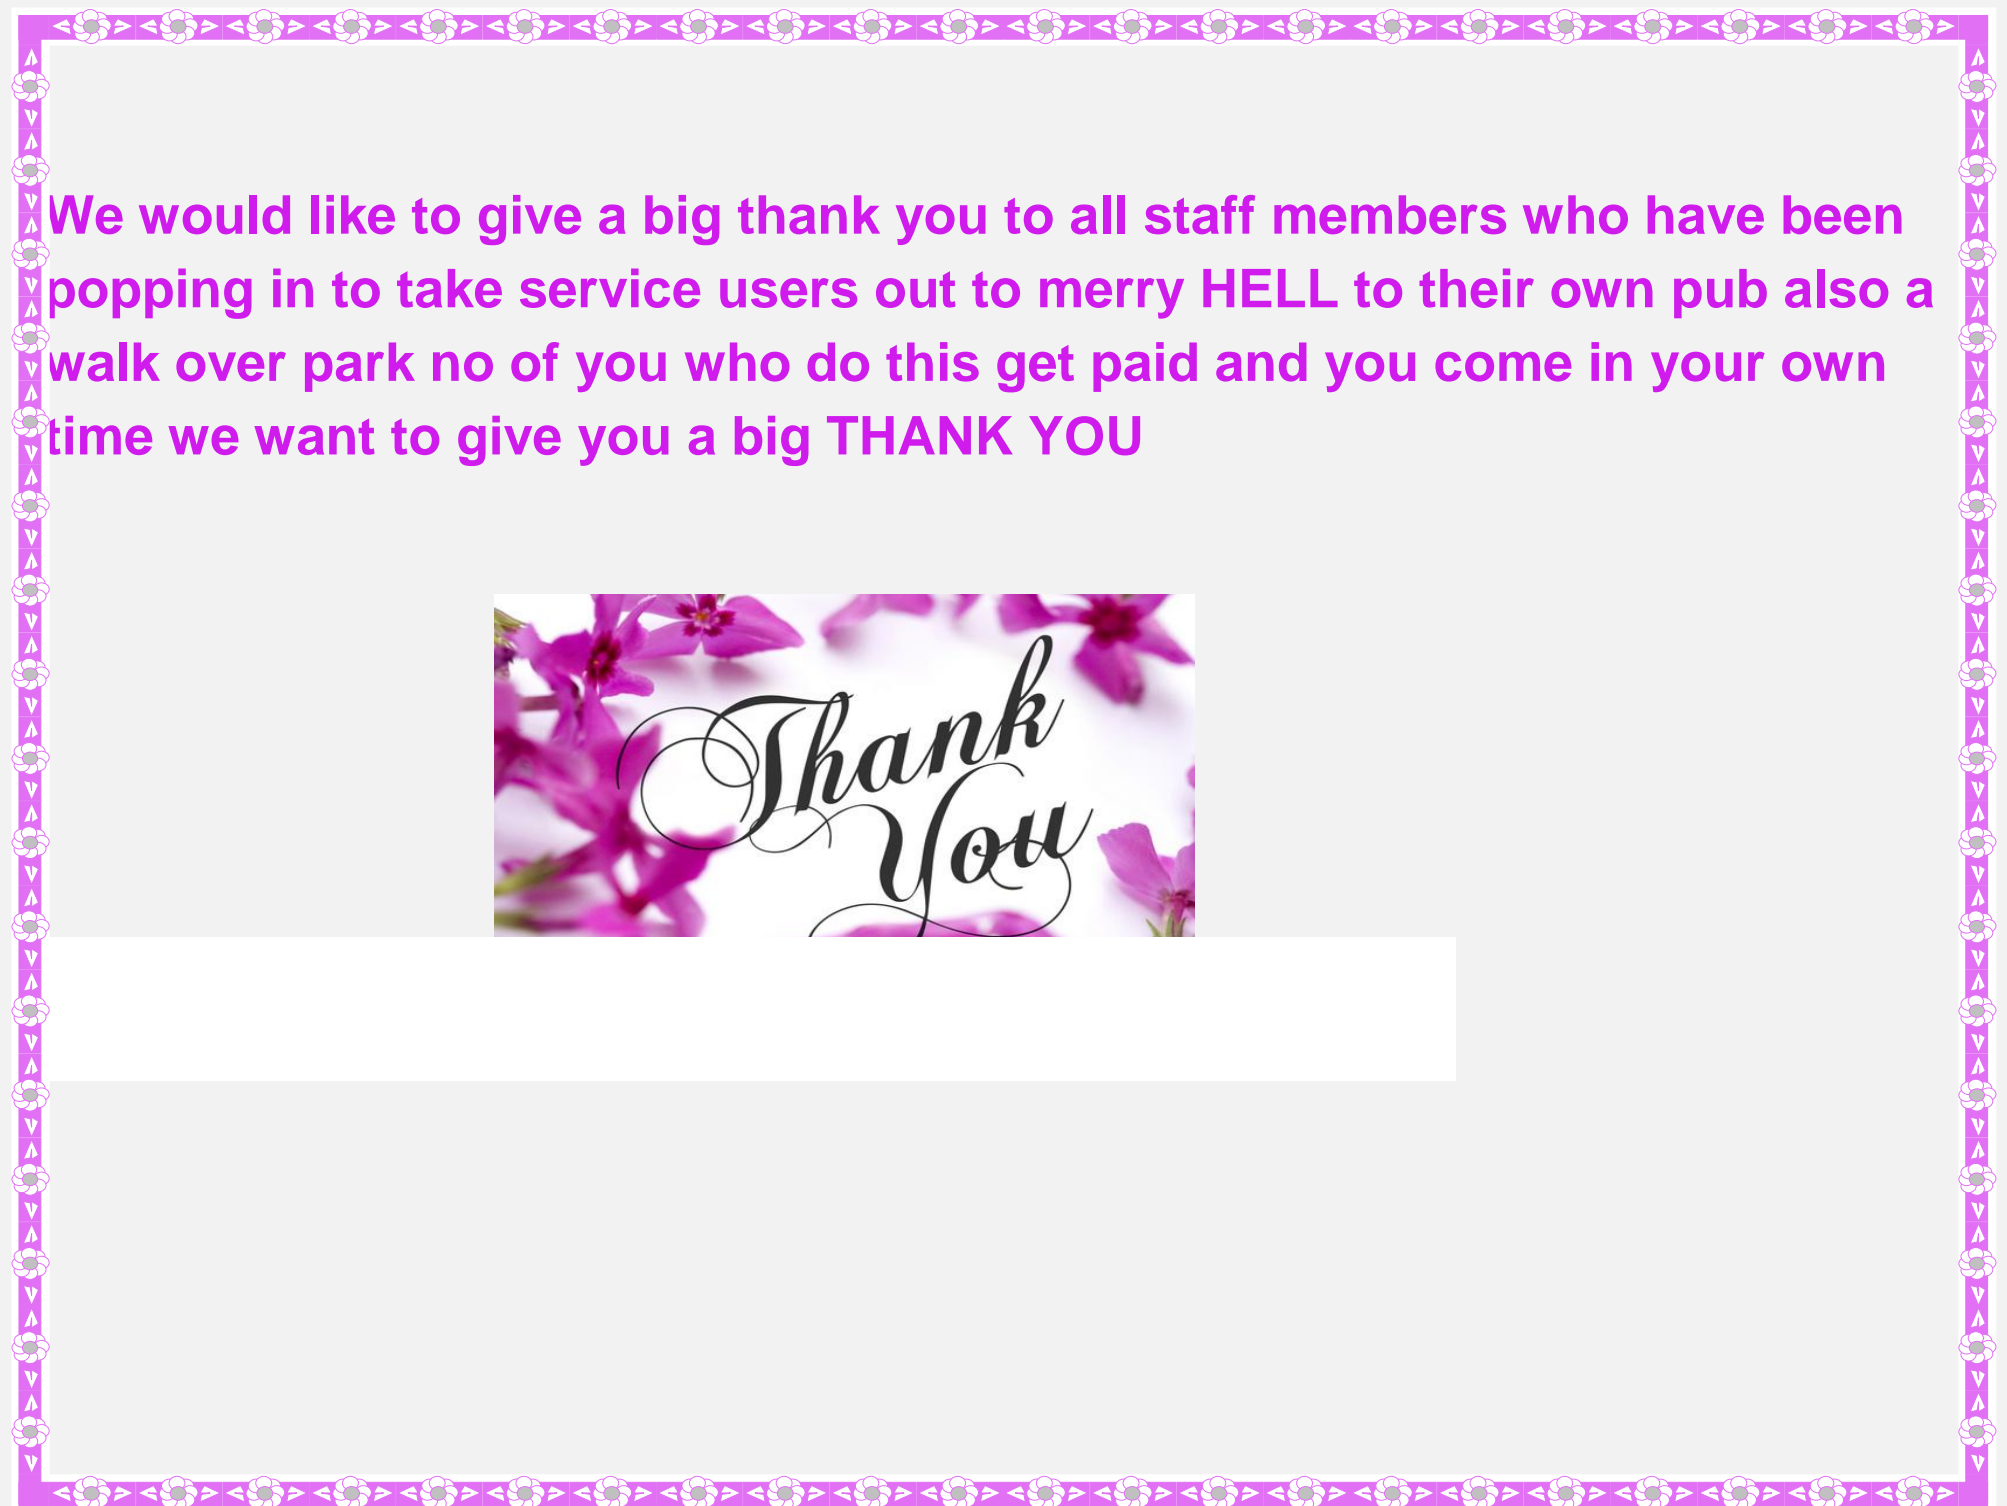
We would like to give a big thank you to all staff members who have been popping in to take service users out to merry HELL to their own pub also a walk over park no of you who do this get paid and you come in your own time we want to give you a big THANK YOU

Thank You